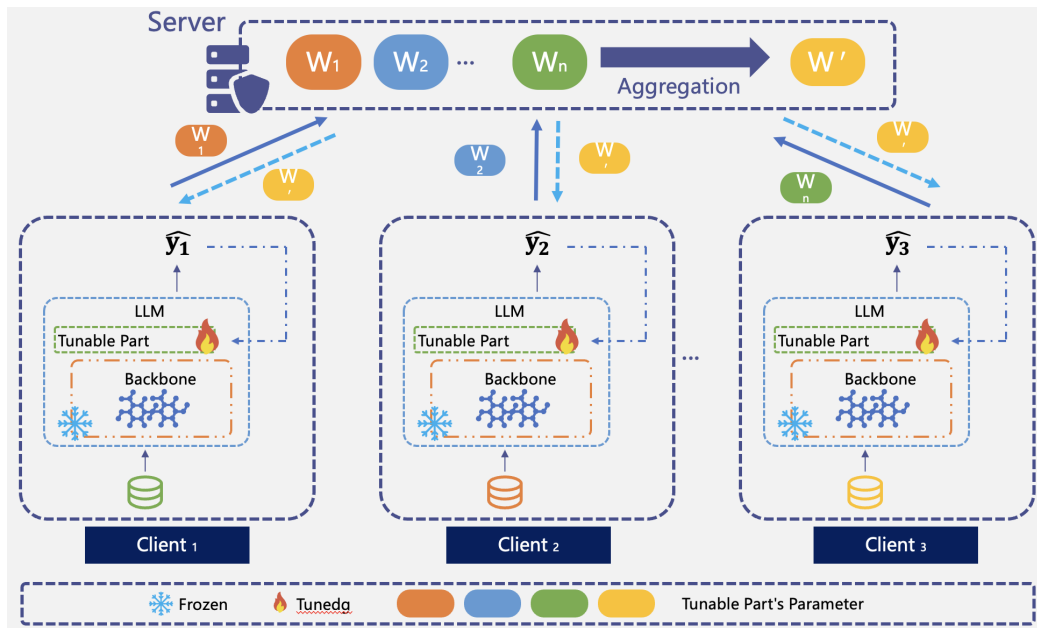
Server

$W_1$ $W_2$ ... $W_n$ Aggregation $W'$

$W_1$ $W'$ $W_2$ $W'$ $W'$ $W_n$

$\widehat{y_1}$

LLM

Tunable Part

Backbone

Client 1

$\widehat{y_2}$

LLM

Tunable Part

Backbone

Client 2

...

$\widehat{y_3}$

LLM

Tunable Part

Backbone

Client 3

Frozen Tunedg Tunable Part's Parameter